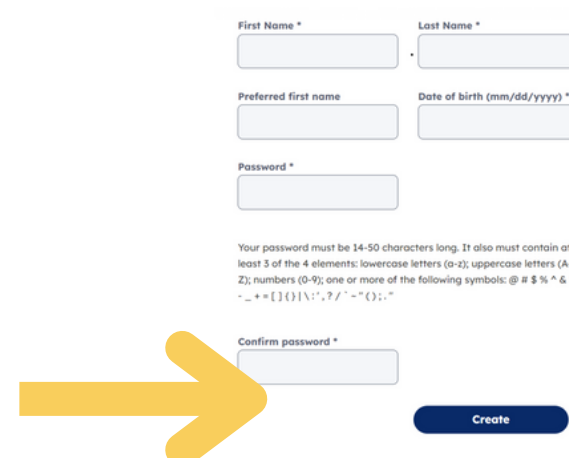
First Name *

Last Name *

Preferred first name

Date of birth (mm/dd/yyyy) *

Password *

Your password must be 14-50 characters long. It also must contain at least 3 of the 4 elements: lowercase letters (a-z); uppercase letters (A-Z); numbers (0-9); one or more of the following symbols: @ # $ % ^ & - _ + = [ ] { } | \ : ' , ? / ` ~ " ( ) ; . "

Confirm password *

Create